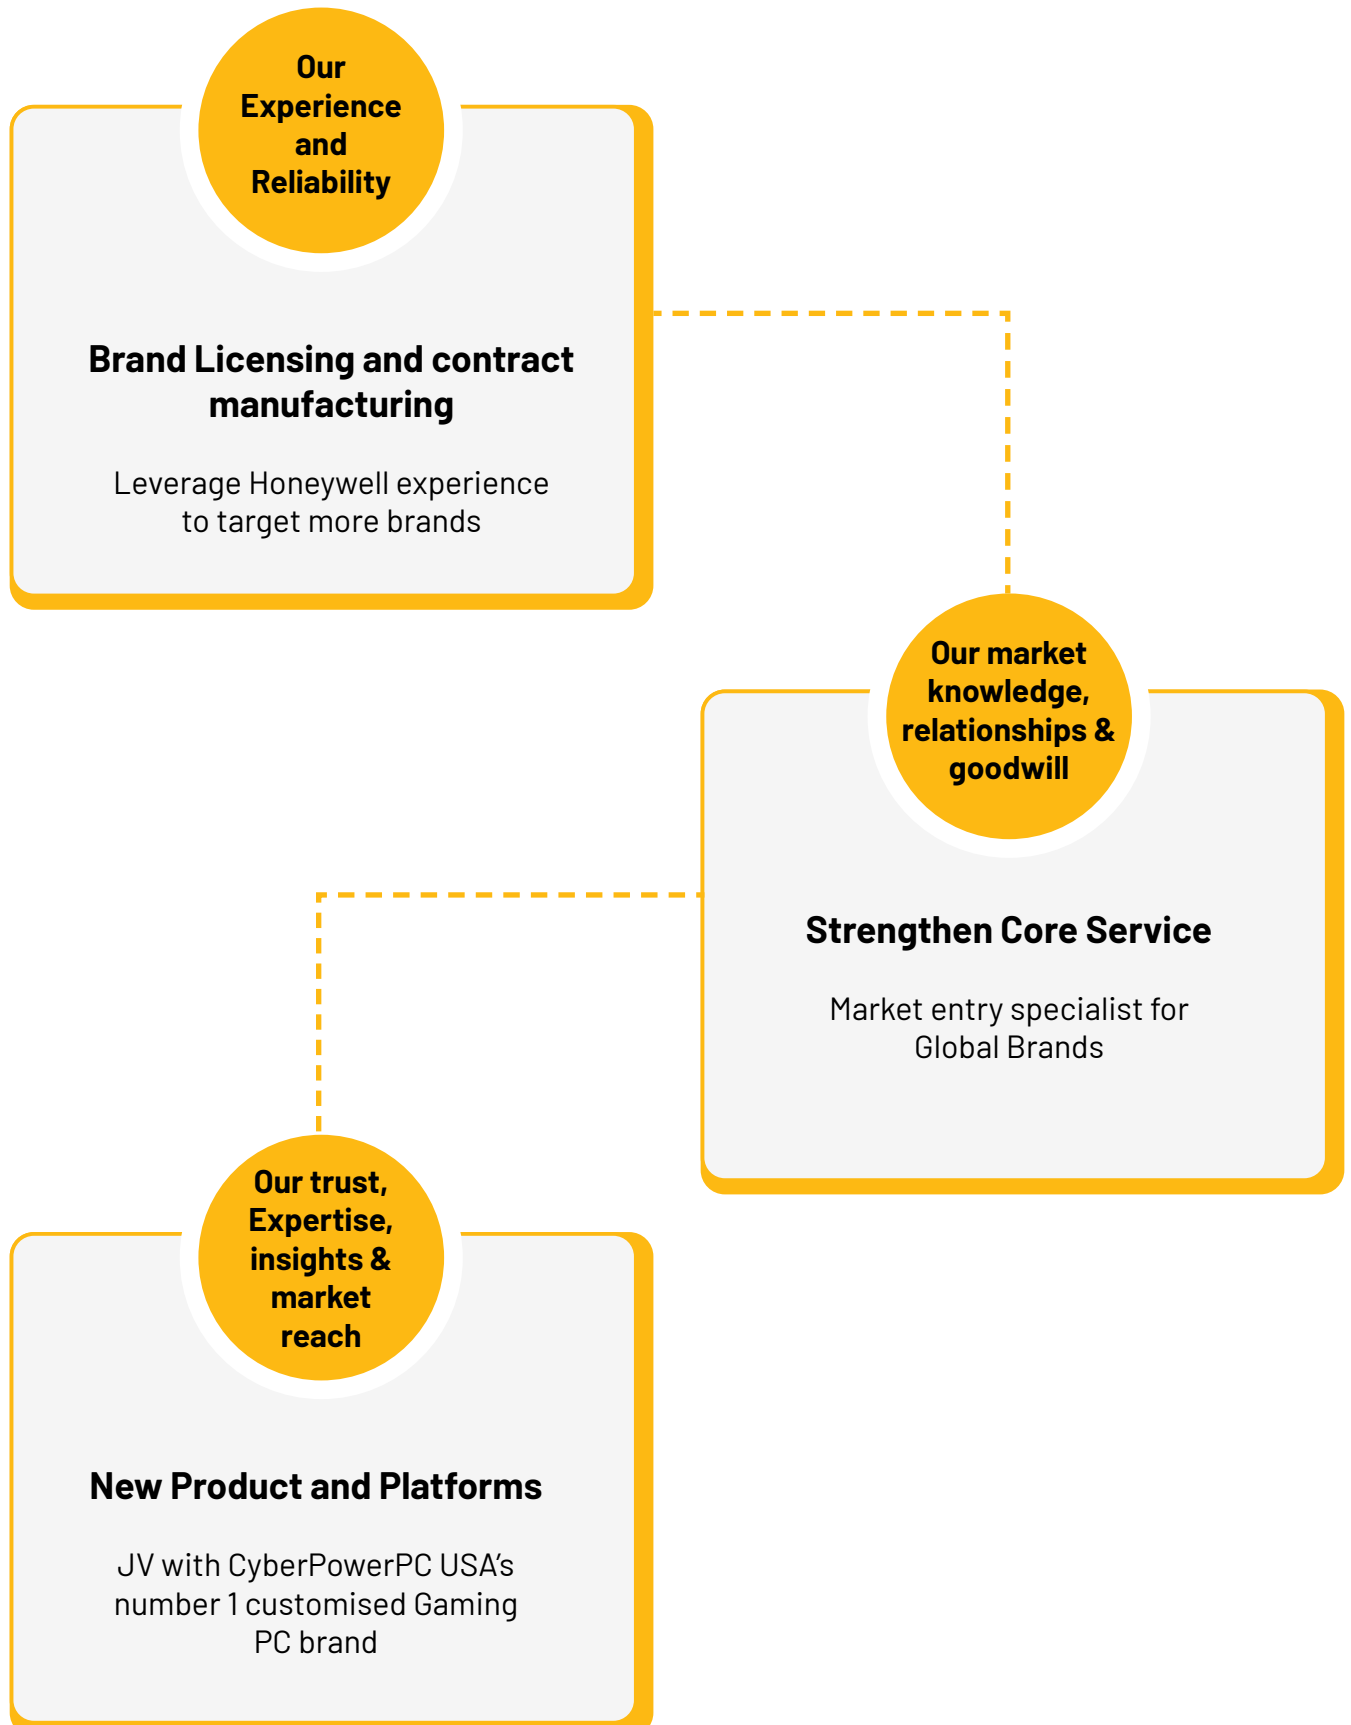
Our Experience and Reliability

Brand Licensing and contract manufacturing

Leverage Honeywell experience to target more brands

Our market knowledge, relationships & goodwill

Strengthen Core Service

Market entry specialist for Global Brands

Our trust, Expertise, insights & market reach

New Product and Platforms

JV with CyberPowerPC USA's number 1 customised Gaming PC brand